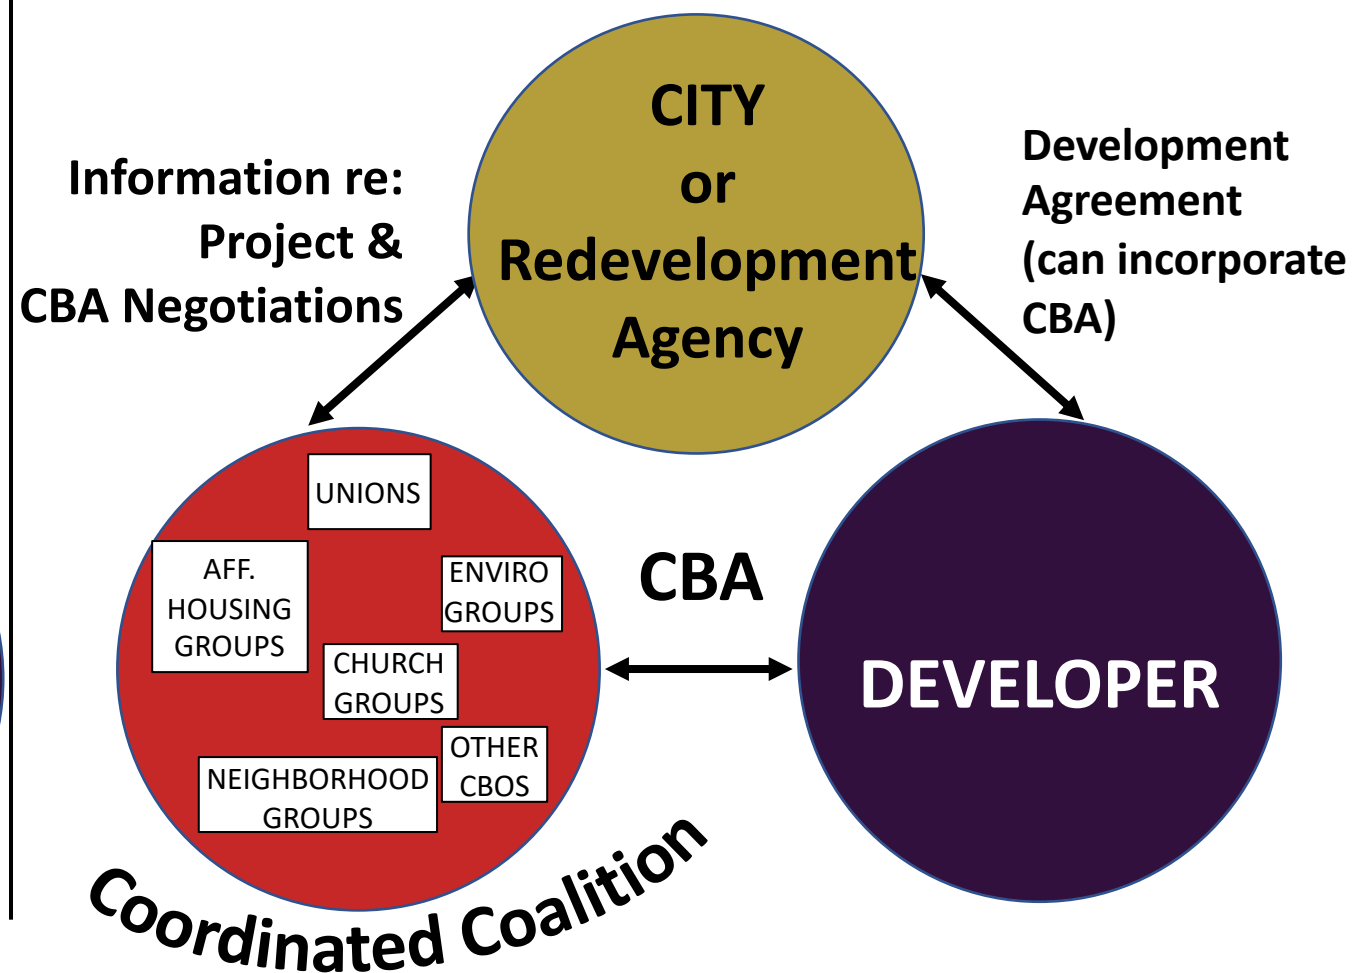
Information re: Project & CBA Negotiations

CITY or Redevelopment Agency

Development Agreement (can incorporate CBA)

UNIONS

AFF. HOUSING GROUPS

ENVIRO GROUPS

CHURCH GROUPS

OTHER CBOS

NEIGHBORHOOD GROUPS

CBA

DEVELOPER

Coordinated Coalition